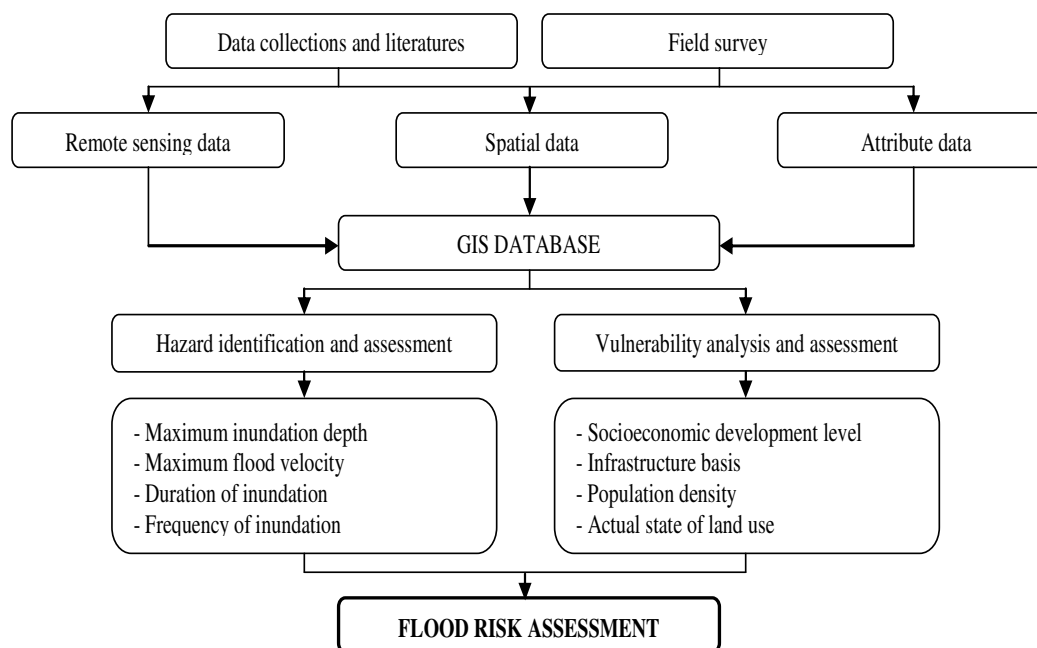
Data collections and literatures

Field survey

Remote sensing data

Spatial data

Attribute data

GIS DATABASE

Hazard identification and assessment

Vulnerability analysis and assessment

- Maximum inundation depth
- Maximum flood velocity
- Duration of inundation
- Frequency of inundation

- Socioeconomic development level
- Infrastructure basis
- Population density
- Actual state of land use

FLOOD RISK ASSESSMENT